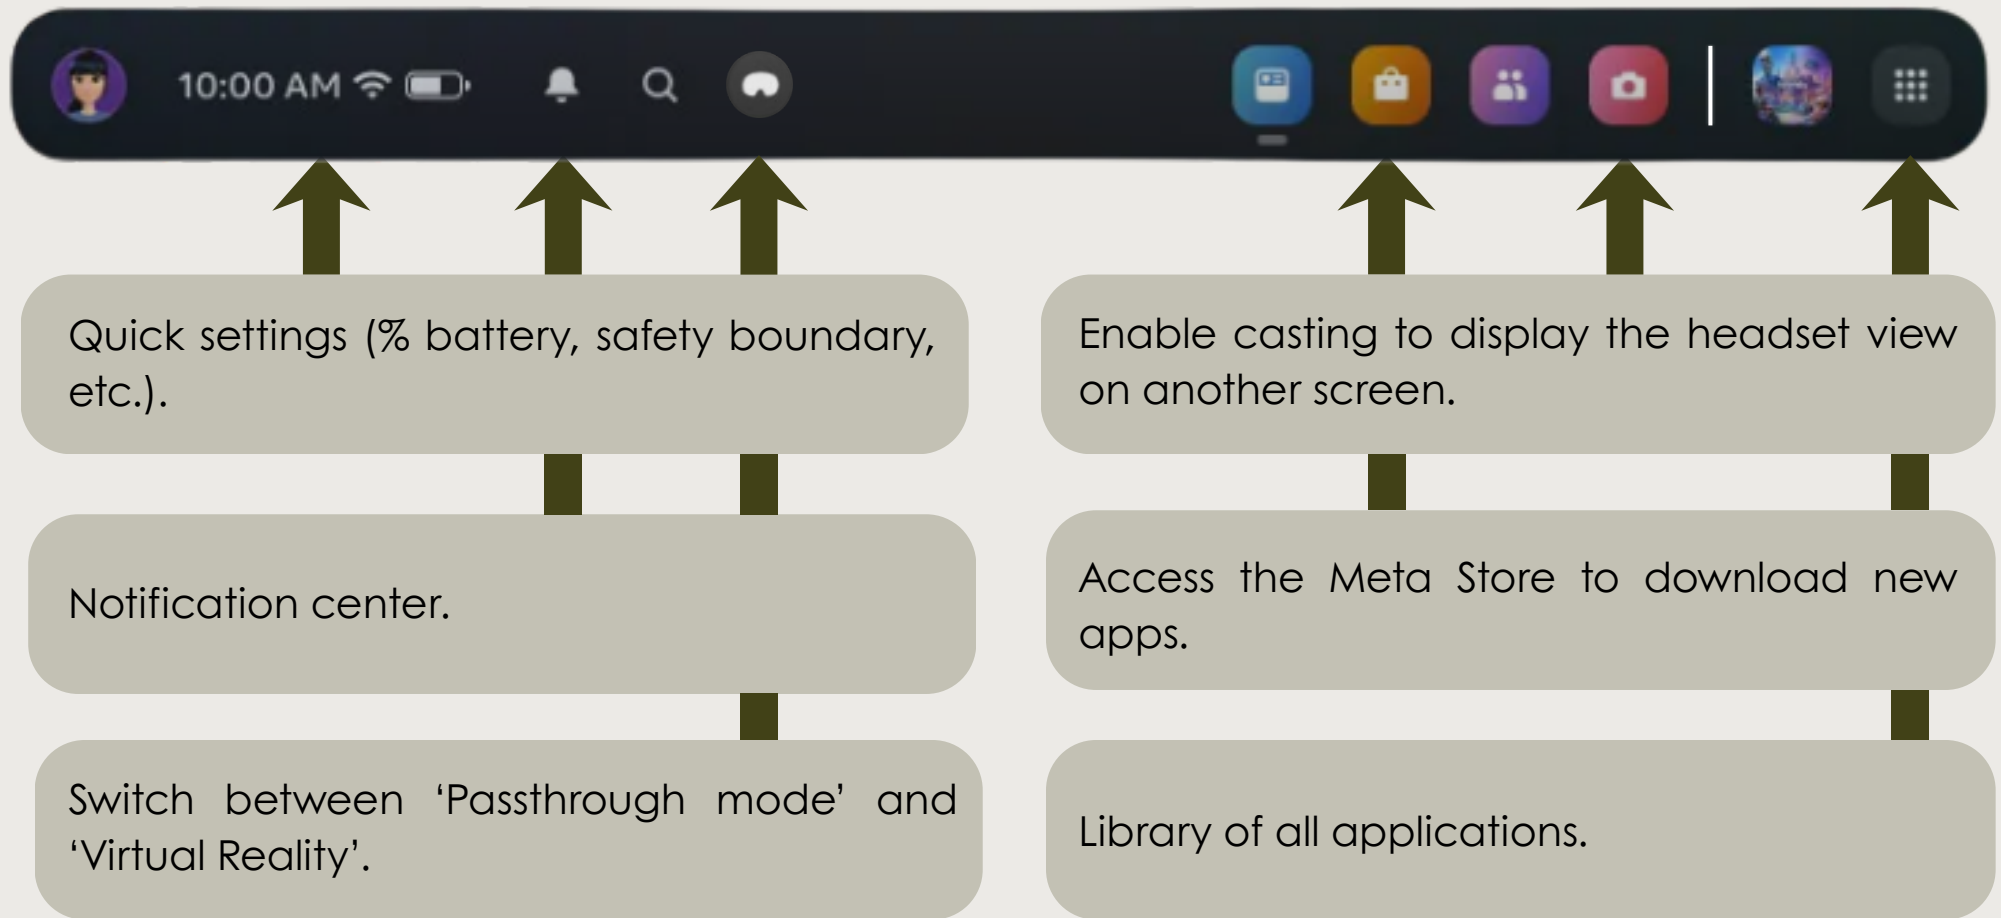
10:00 AM

Quick settings (% battery, safety boundary, etc.).

Notification center.

Switch between ‘Passthrough mode’ and ‘Virtual Reality’.

Enable casting to display the headset view on another screen.

Access the Meta Store to download new apps.

Library of all applications.